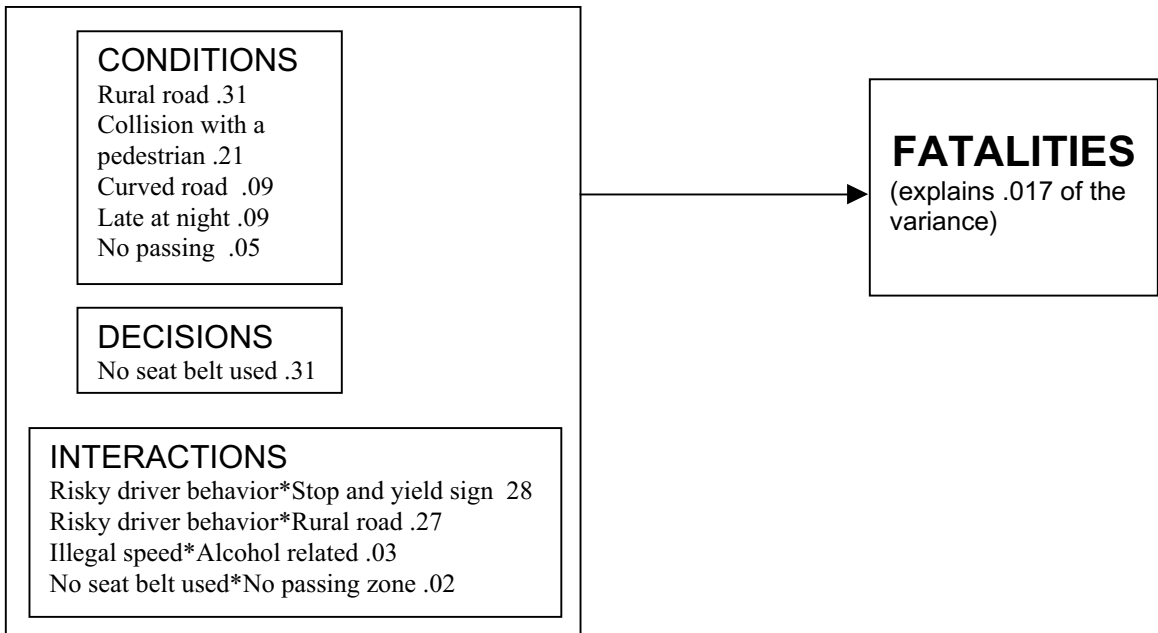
CONDITIONS
Rural road .31
Collision with a pedestrian .21
Curved road .09
Late at night .09
No passing .05

DECISIONS
No seat belt used .31

INTERACTIONS
Risky driver behavior*Stop and yield sign 28
Risky driver behavior*Rural road .27
Illegal speed*Alcohol related .03
No seat belt used*No passing zone .02

FATALITIES
(explains .017 of the variance)